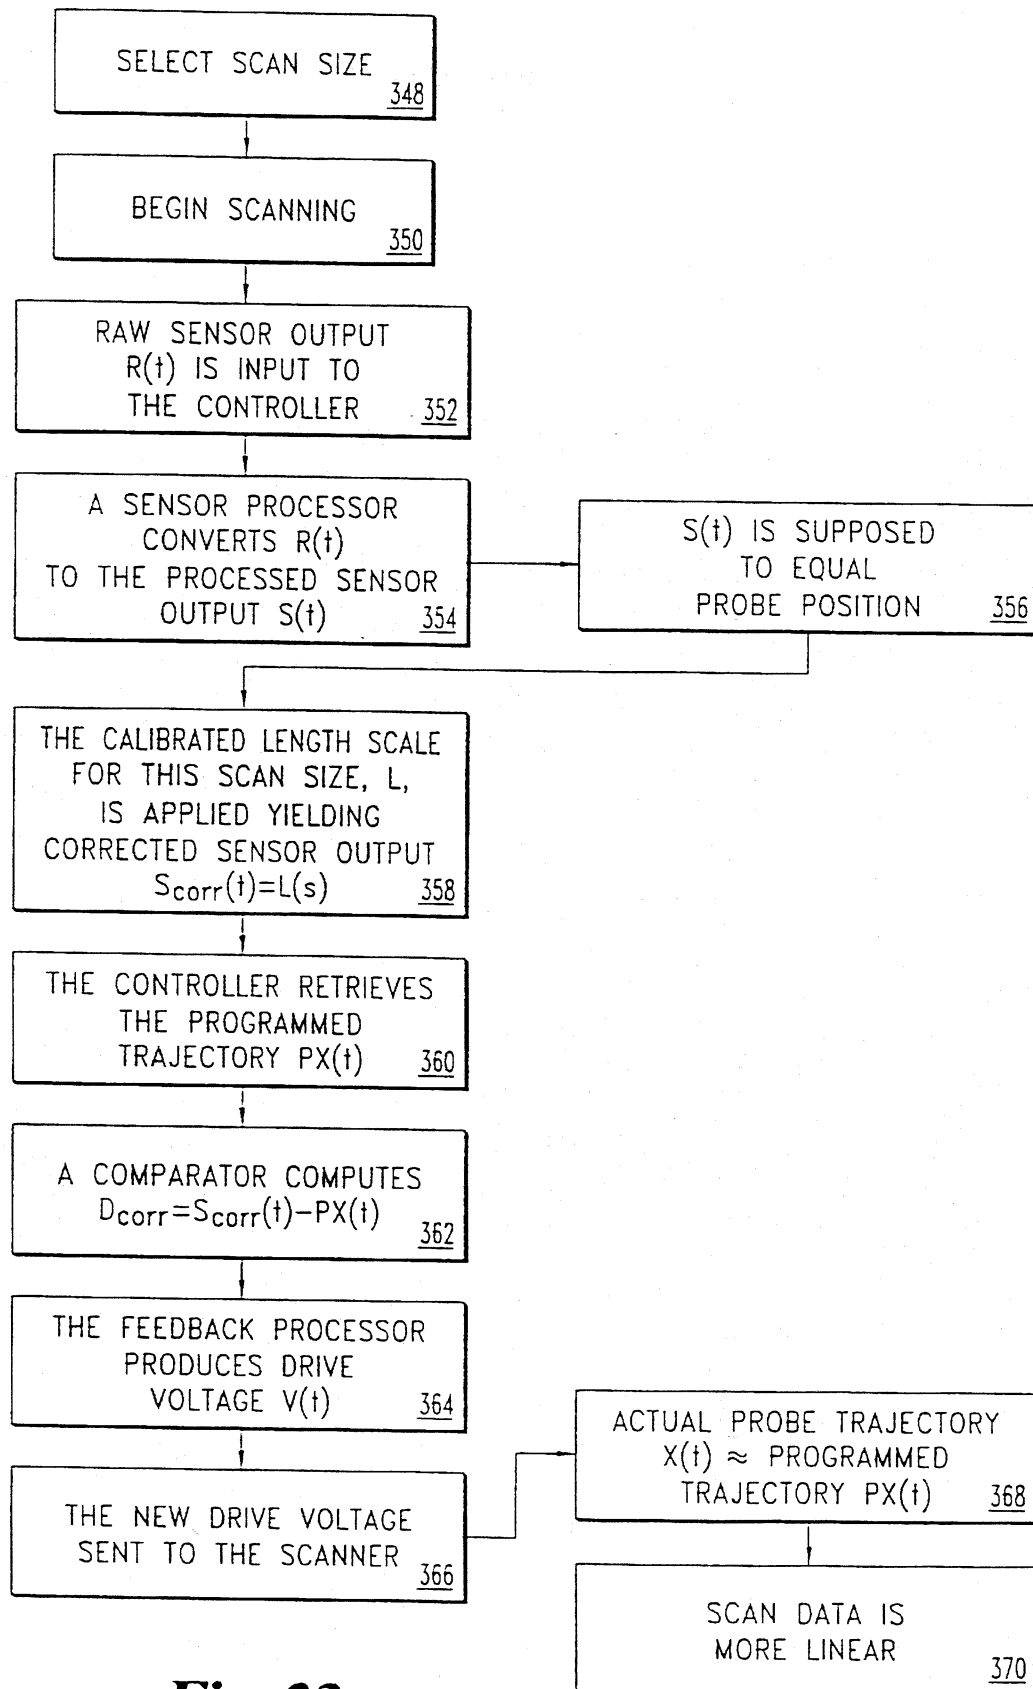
SELECT SCAN SIZE 348

BEGIN SCANNING 350

RAW SENSOR OUTPUT R(t) IS INPUT TO THE CONTROLLER 352

A SENSOR PROCESSOR CONVERTS R(t) TO THE PROCESSED SENSOR OUTPUT S(t) 354

S(t) IS SUPPOSED TO EQUAL PROBE POSITION 356

THE CALIBRATED LENGTH SCALE FOR THIS SCAN SIZE, L, IS APPLIED YIELDING CORRECTED SENSOR OUTPUT $S_{corr}(t)=L(s)$ 358

THE CONTROLLER RETRIEVES THE PROGRAMMED TRAJECTORY PX(t) 360

A COMPARATOR COMPUTES $D_{corr}=S_{corr}(t)-PX(t)$ 362

THE FEEDBACK PROCESSOR PRODUCES DRIVE VOLTAGE V(t) 364

THE NEW DRIVE VOLTAGE SENT TO THE SCANNER 366

ACTUAL PROBE TRAJECTORY $X(t) \approx$ PROGRAMMED TRAJECTORY PX(t) 368

SCAN DATA IS MORE LINEAR 370

Fig. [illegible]